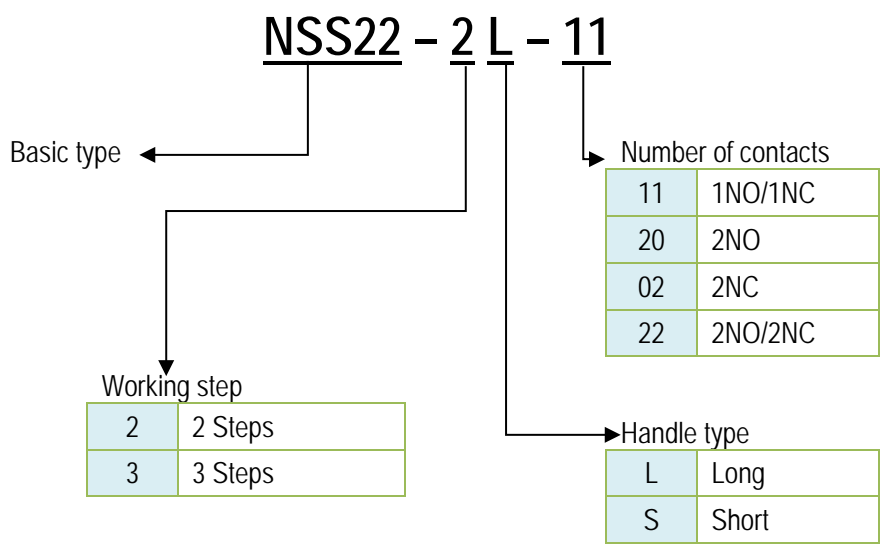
NSS22 – 2 L – 11

Basic type

Number of contacts

| 11 | 1NO/1NC |
|---|---|
| 20 | 2NO |
| 02 | 2NC |
| 22 | 2NO/2NC |

Working step

| 2 | 2 Steps |
|---|---|
| 3 | 3 Steps |

Handle type

| L | Long |
|---|---|
| S | Short |